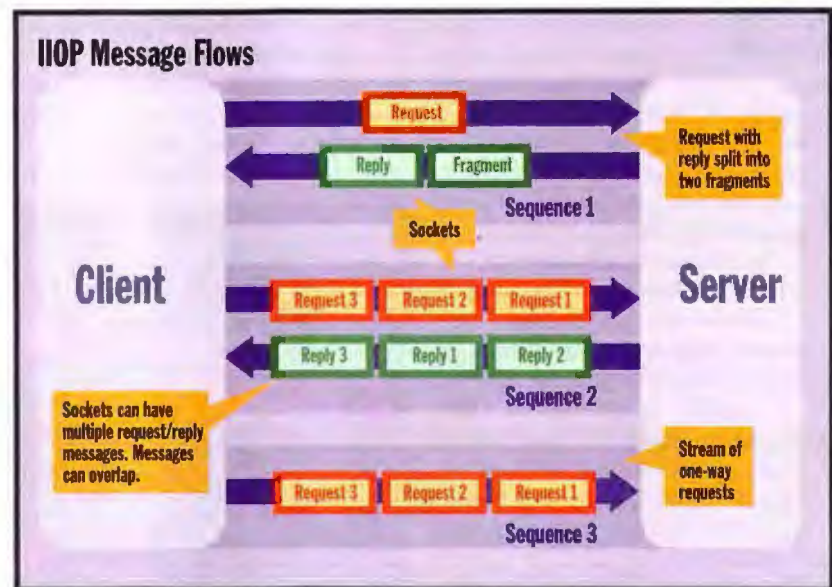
IIOP Message Flows

Request

Request with reply split into two fragments

Reply

Fragment

Sequence 1

Sockets

Client

Server

Request 3

Request 2

Request 1

Reply 3

Reply 1

Reply 2

Sequence 2

Sockets can have multiple request/reply messages. Messages can overlap.

Stream of one-way requests

Request 3

Request 2

Request 1

Sequence 3